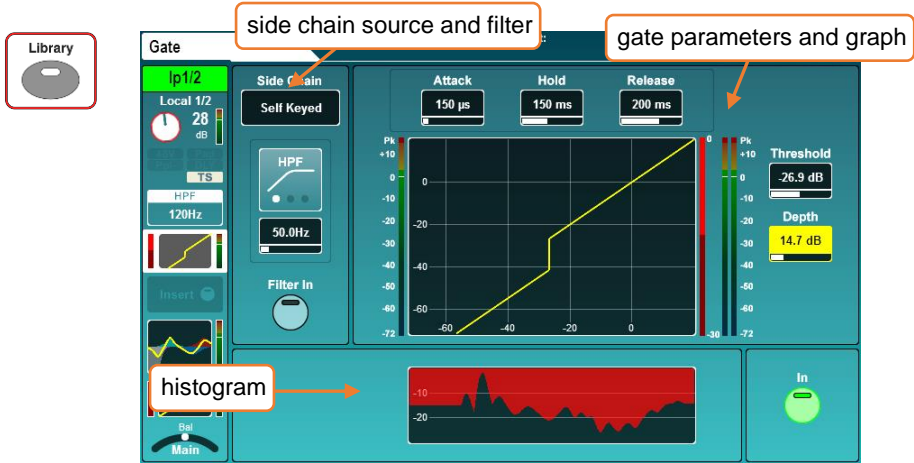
Library

Gate

side chain source and filter

gate parameters and graph

Ip1/2

Local 1/2

28 dB

TS

HPF

120Hz

Insert

Bal

Main

Side Chain

Self Keyed

HPF

50.0Hz

Filter In

Attack

150 µs

Hold

150 ms

Release

200 ms

Pk

+10

0

-10

-20

-30

-40

-50

-60

-72

0

-20

-40

-60

-60

-40

-20

0

0

-30

Pk

+10

0

-10

-20

-30

-40

-50

-60

-72

Threshold

-26.9 dB

Depth

14.7 dB

histogram

-10

-20

In